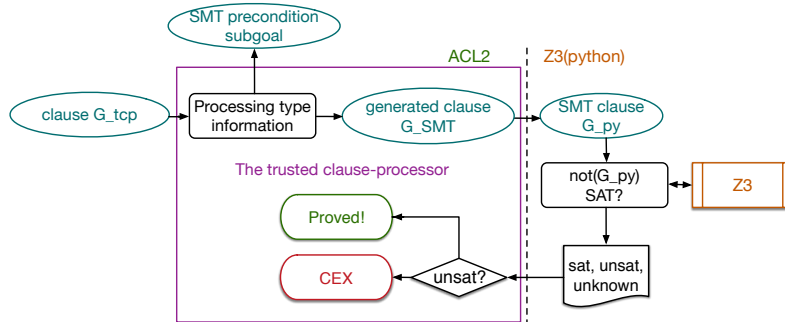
SMT precondition subgoal

ACL2

Z3(python)

clause G_tcp

Processing type information

generated clause G_SMT

SMT clause G_py

The trusted clause-processor

not(G_py) SAT?

Z3

Proved!

CEX

unsat?

sat, unsat, unknown